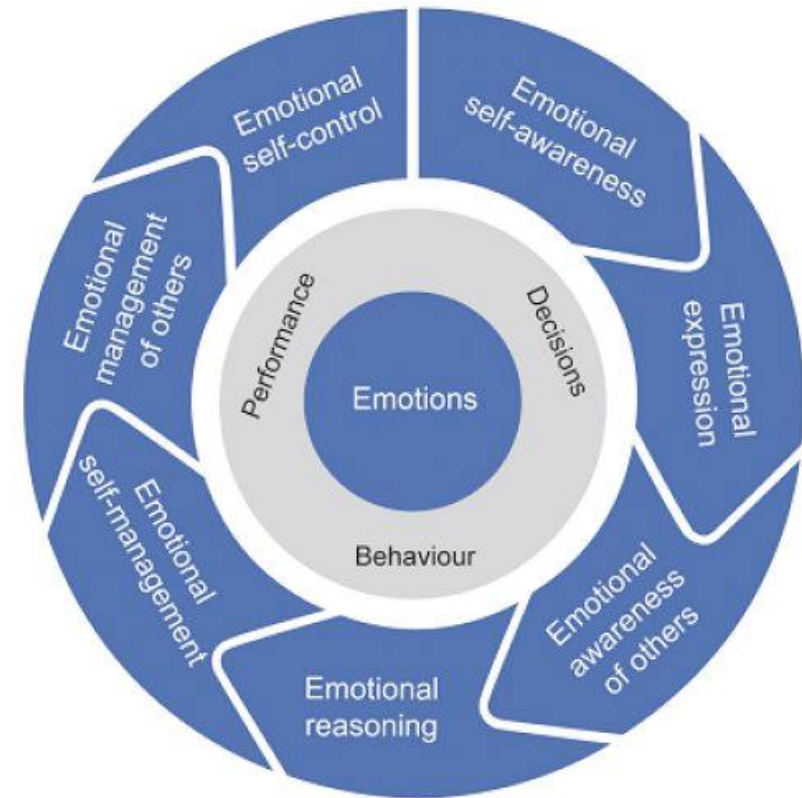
Emotional self-awareness

Emotional expression

Emotional awareness of others

Emotional reasoning

Emotional self-management

Emotional management of others

Emotional self-control

Decisions

Behaviour

Performance

Emotions